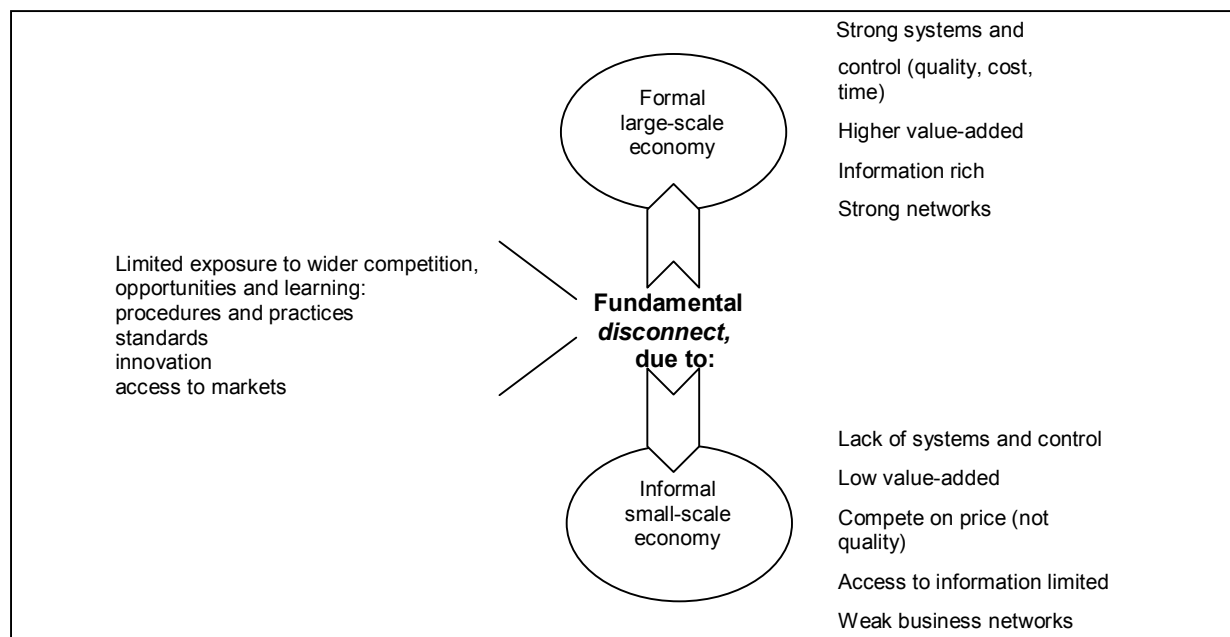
Formal large-scale economy

Strong systems and control (quality, cost, time)

Higher value-added

Information rich

Strong networks

Limited exposure to wider competition, opportunities and learning:
procedures and practices
standards
innovation
access to markets

**Fundamental *disconnect,* due to:**

Informal small-scale economy

Lack of systems and control

Low value-added

Compete on price (not quality)

Access to information limited

Weak business networks